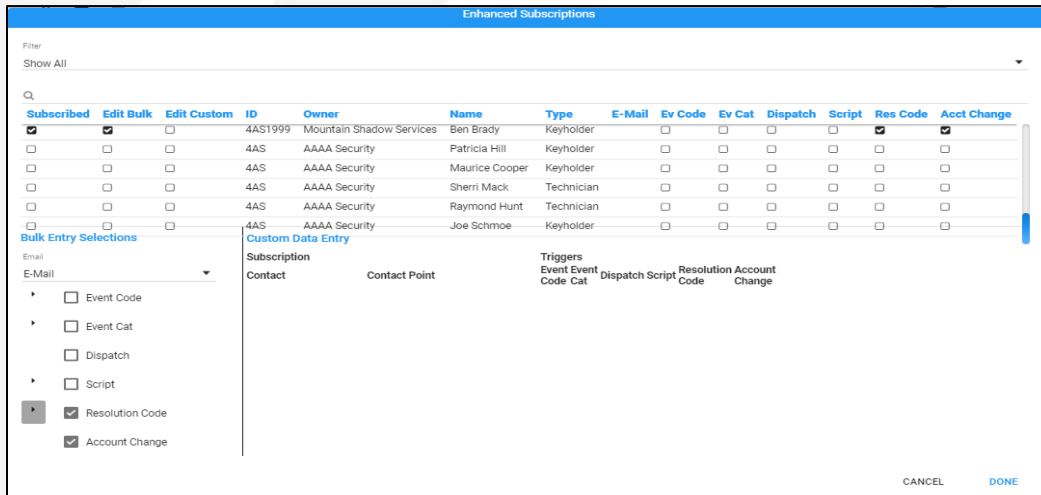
Enhanced Subscriptions

Filter
Show All

| Subscribed | Edit Bulk | Edit Custom | ID | Owner | Name | Type | E-Mail | Ev Code | Ev Cat | Dispatch | Script | Res Code | Acct Change |
|---|---|---|---|---|---|---|---|---|---|---|---|---|---|
| ☑ | ☑ | ☐ | 4AS1999 | Mountain Shadow Services | Ben Brady | Keyholder | ☐ | ☐ | ☐ | ☐ | ☐ | ☑ | ☑ |
| ☐ | ☐ | ☐ | 4AS | AAAA Security | Patricia Hill | Keyholder | ☐ | ☐ | ☐ | ☐ | ☐ | ☐ | ☐ |
| ☐ | ☐ | ☐ | 4AS | AAAA Security | Maurice Cooper | Keyholder | ☐ | ☐ | ☐ | ☐ | ☐ | ☐ | ☐ |
| ☐ | ☐ | ☐ | 4AS | AAAA Security | Sherri Mack | Technician | ☐ | ☐ | ☐ | ☐ | ☐ | ☐ | ☐ |
| ☐ | ☐ | ☐ | 4AS | AAAA Security | Raymond Hunt | Technician | ☐ | ☐ | ☐ | ☐ | ☐ | ☐ | ☐ |
| ☐ | ☐ | ☐ | 4AS | AAAA Security | Joe Schmoe | Keyholder | ☐ | ☐ | ☐ | ☐ | ☐ | ☐ | ☐ |

Bulk Entry Selections
Email
E-Mail
Event Code
Event Cat
Dispatch
Script
Resolution Code
Account Change

Custom Data Entry
Subscription
Contact
Contact Point
Triggers
Event Code
Event Cat
Dispatch
Script
Resolution Code
Account Change

CANCEL
DONE